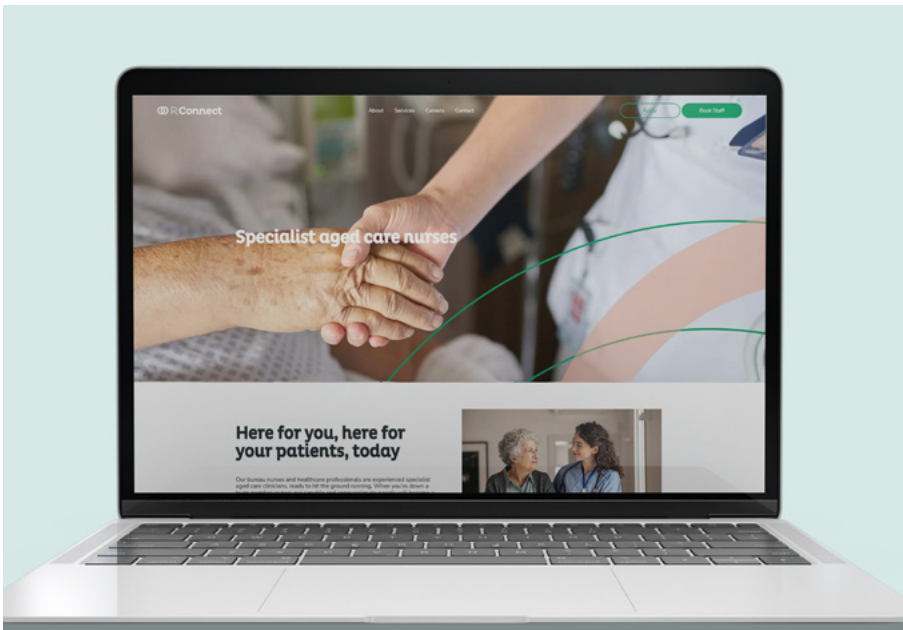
RConnect

About Services Careers Contact

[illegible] Book Staff

Specialist aged care nurses

Here for you, here for your patients, today

Our bureau nurses and healthcare professionals are experienced specialist aged care clinicians, ready to hit the ground running. When you're down a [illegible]